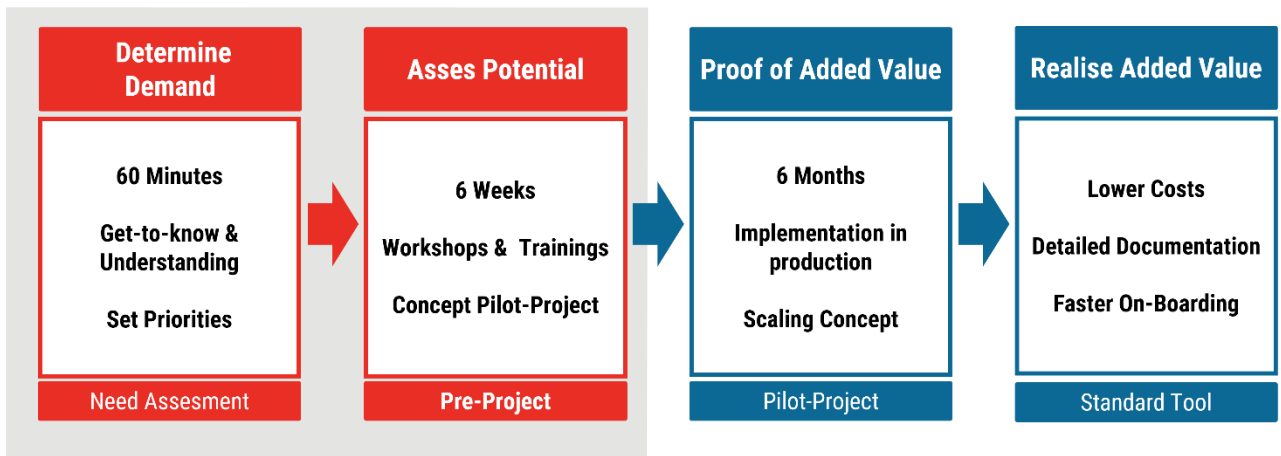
Determine Demand

60 Minutes

Get-to-know & Understanding

Set Priorities

Need Assesment

Asses Potential

6 Weeks

Workshops & Trainings

Concept Pilot-Project

Pre-Project

Proof of Added Value

6 Months

Implementation in production

Scaling Concept

Pilot-Project

Realise Added Value

Lower Costs

Detailed Documentation

Faster On-Boarding

Standard Tool